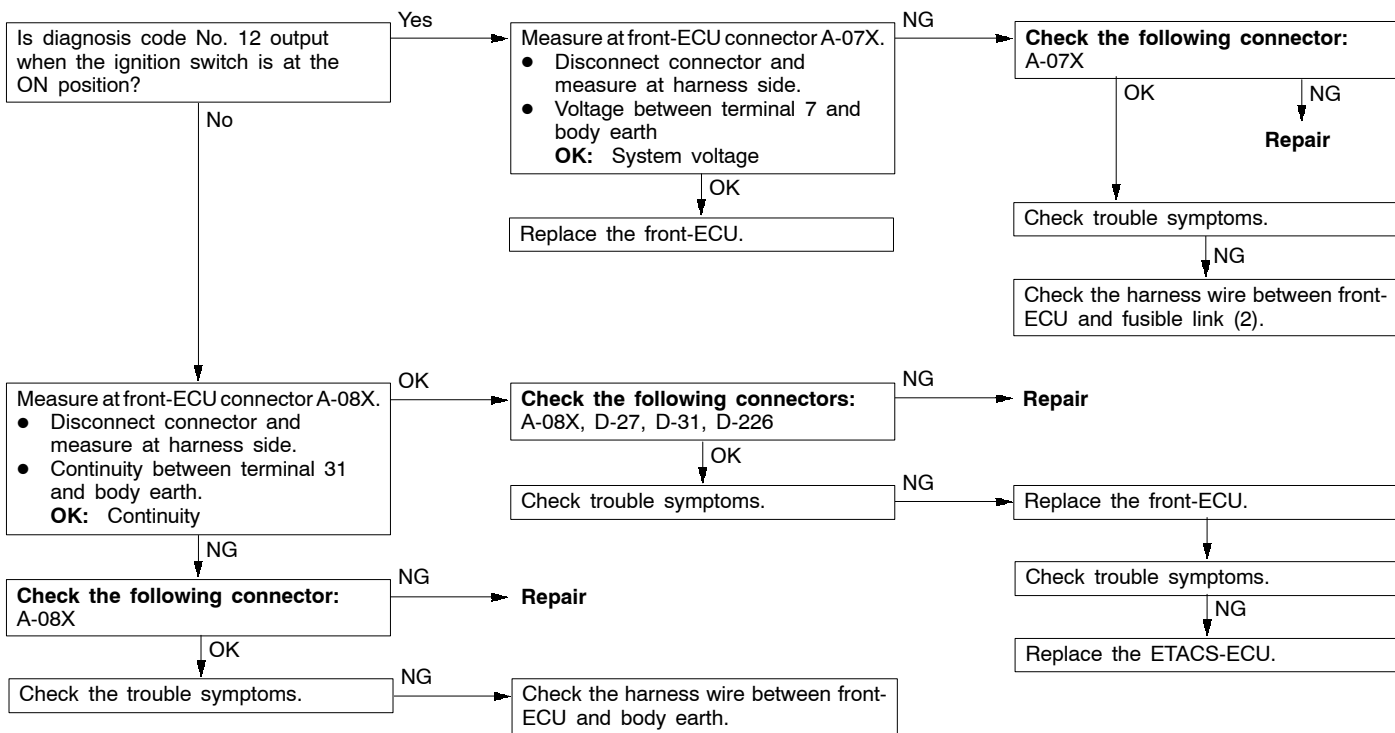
Is diagnosis code No. 12 output when the ignition switch is at the ON position?

Yes

Measure at front-ECU connector A-07X.
● Disconnect connector and measure at harness side.
● Voltage between terminal 7 and body earth
**OK:** System voltage

NG

**Check the following connector:**
A-07X

OK

NG

**Repair**

OK

Replace the front-ECU.

Check trouble symptoms.

NG

Check the harness wire between front-ECU and fusible link (2).

No

Measure at front-ECU connector A-08X.
● Disconnect connector and measure at harness side.
● Continuity between terminal 31 and body earth.
**OK:** Continuity

OK

**Check the following connectors:**
A-08X, D-27, D-31, D-226

NG

**Repair**

OK

Check trouble symptoms.

NG

Replace the front-ECU.

Check trouble symptoms.

NG

Replace the ETACS-ECU.

NG

**Check the following connector:**
A-08X

NG

**Repair**

OK

Check the trouble symptoms.

NG

Check the harness wire between front-ECU and body earth.